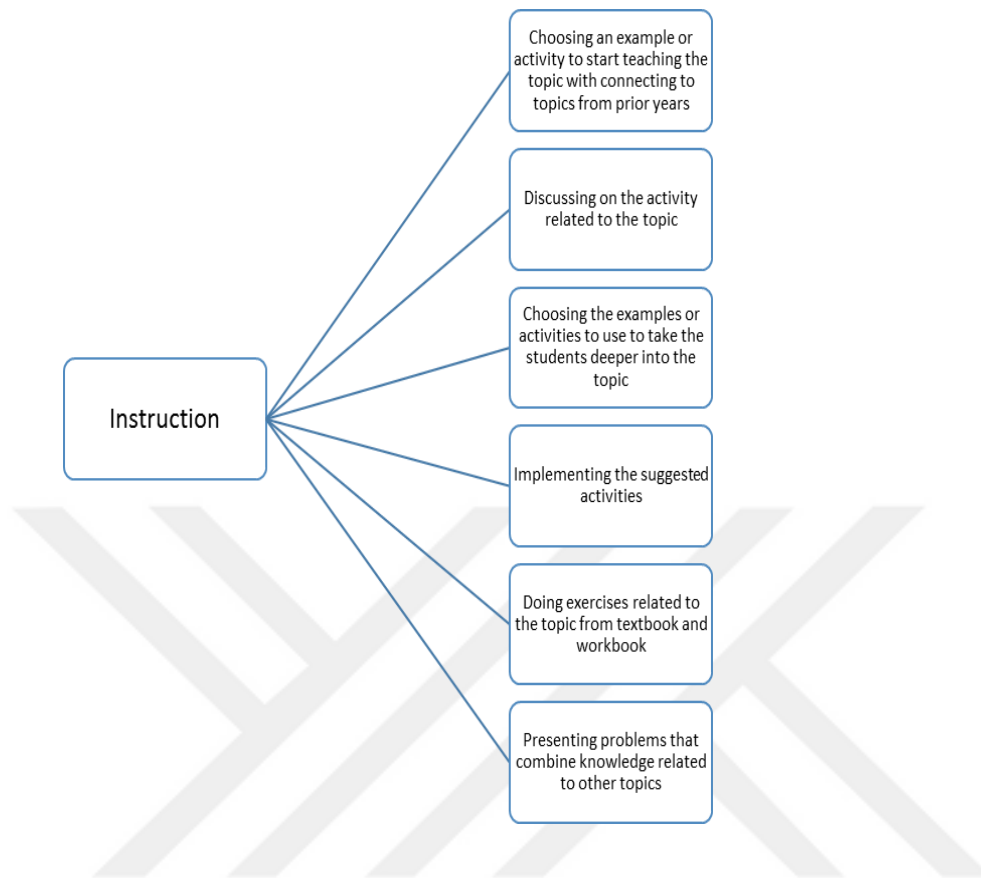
Instruction

Choosing an example or activity to start teaching the topic with connecting to topics from prior years

Discussing on the activity related to the topic

Choosing the examples or activities to use to take the students deeper into the topic

Implementing the suggested activities

Doing exercises related to the topic from textbook and workbook

Presenting problems that combine knowledge related to other topics